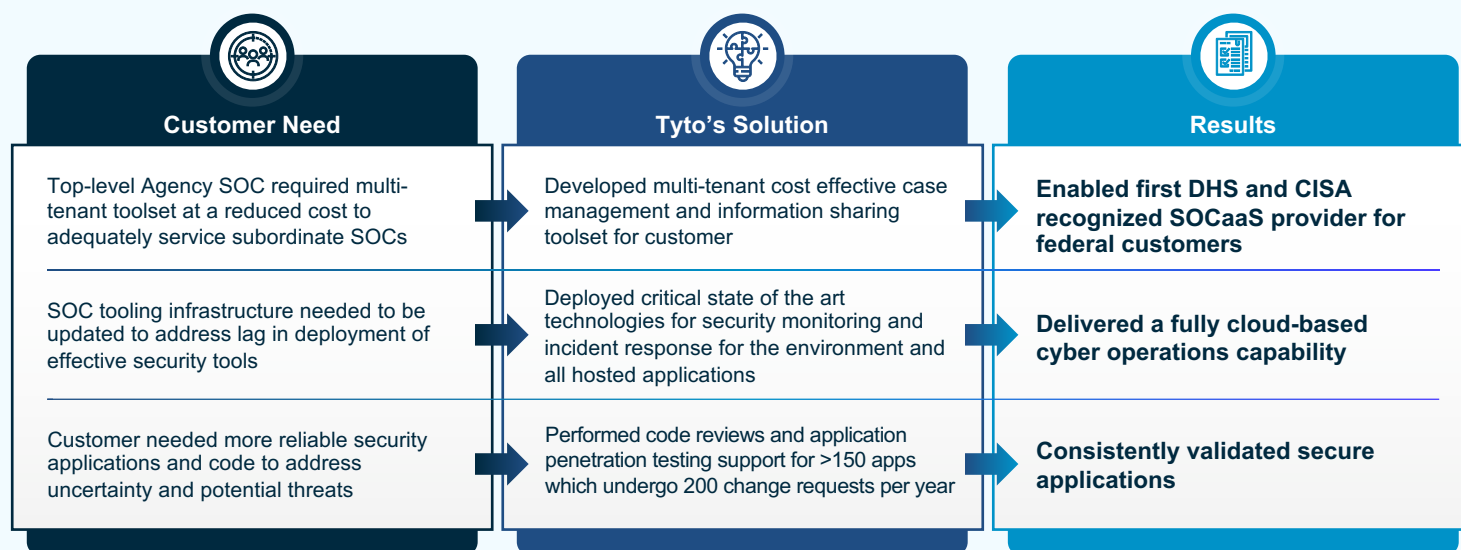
Customer Need

Top-level Agency SOC required multi-tenant toolset at a reduced cost to adequately service subordinate SOCs

SOC tooling infrastructure needed to be updated to address lag in deployment of effective security tools

Customer needed more reliable security applications and code to address uncertainty and potential threats

Tyto's Solution

Developed multi-tenant cost effective case management and information sharing toolset for customer

Deployed critical state of the art technologies for security monitoring and incident response for the environment and all hosted applications

Performed code reviews and application penetration testing support for >150 apps which undergo 200 change requests per year

Results

Enabled first DHS and CISA recognized SOCaaS provider for federal customers

Delivered a fully cloud-based cyber operations capability

Consistently validated secure applications